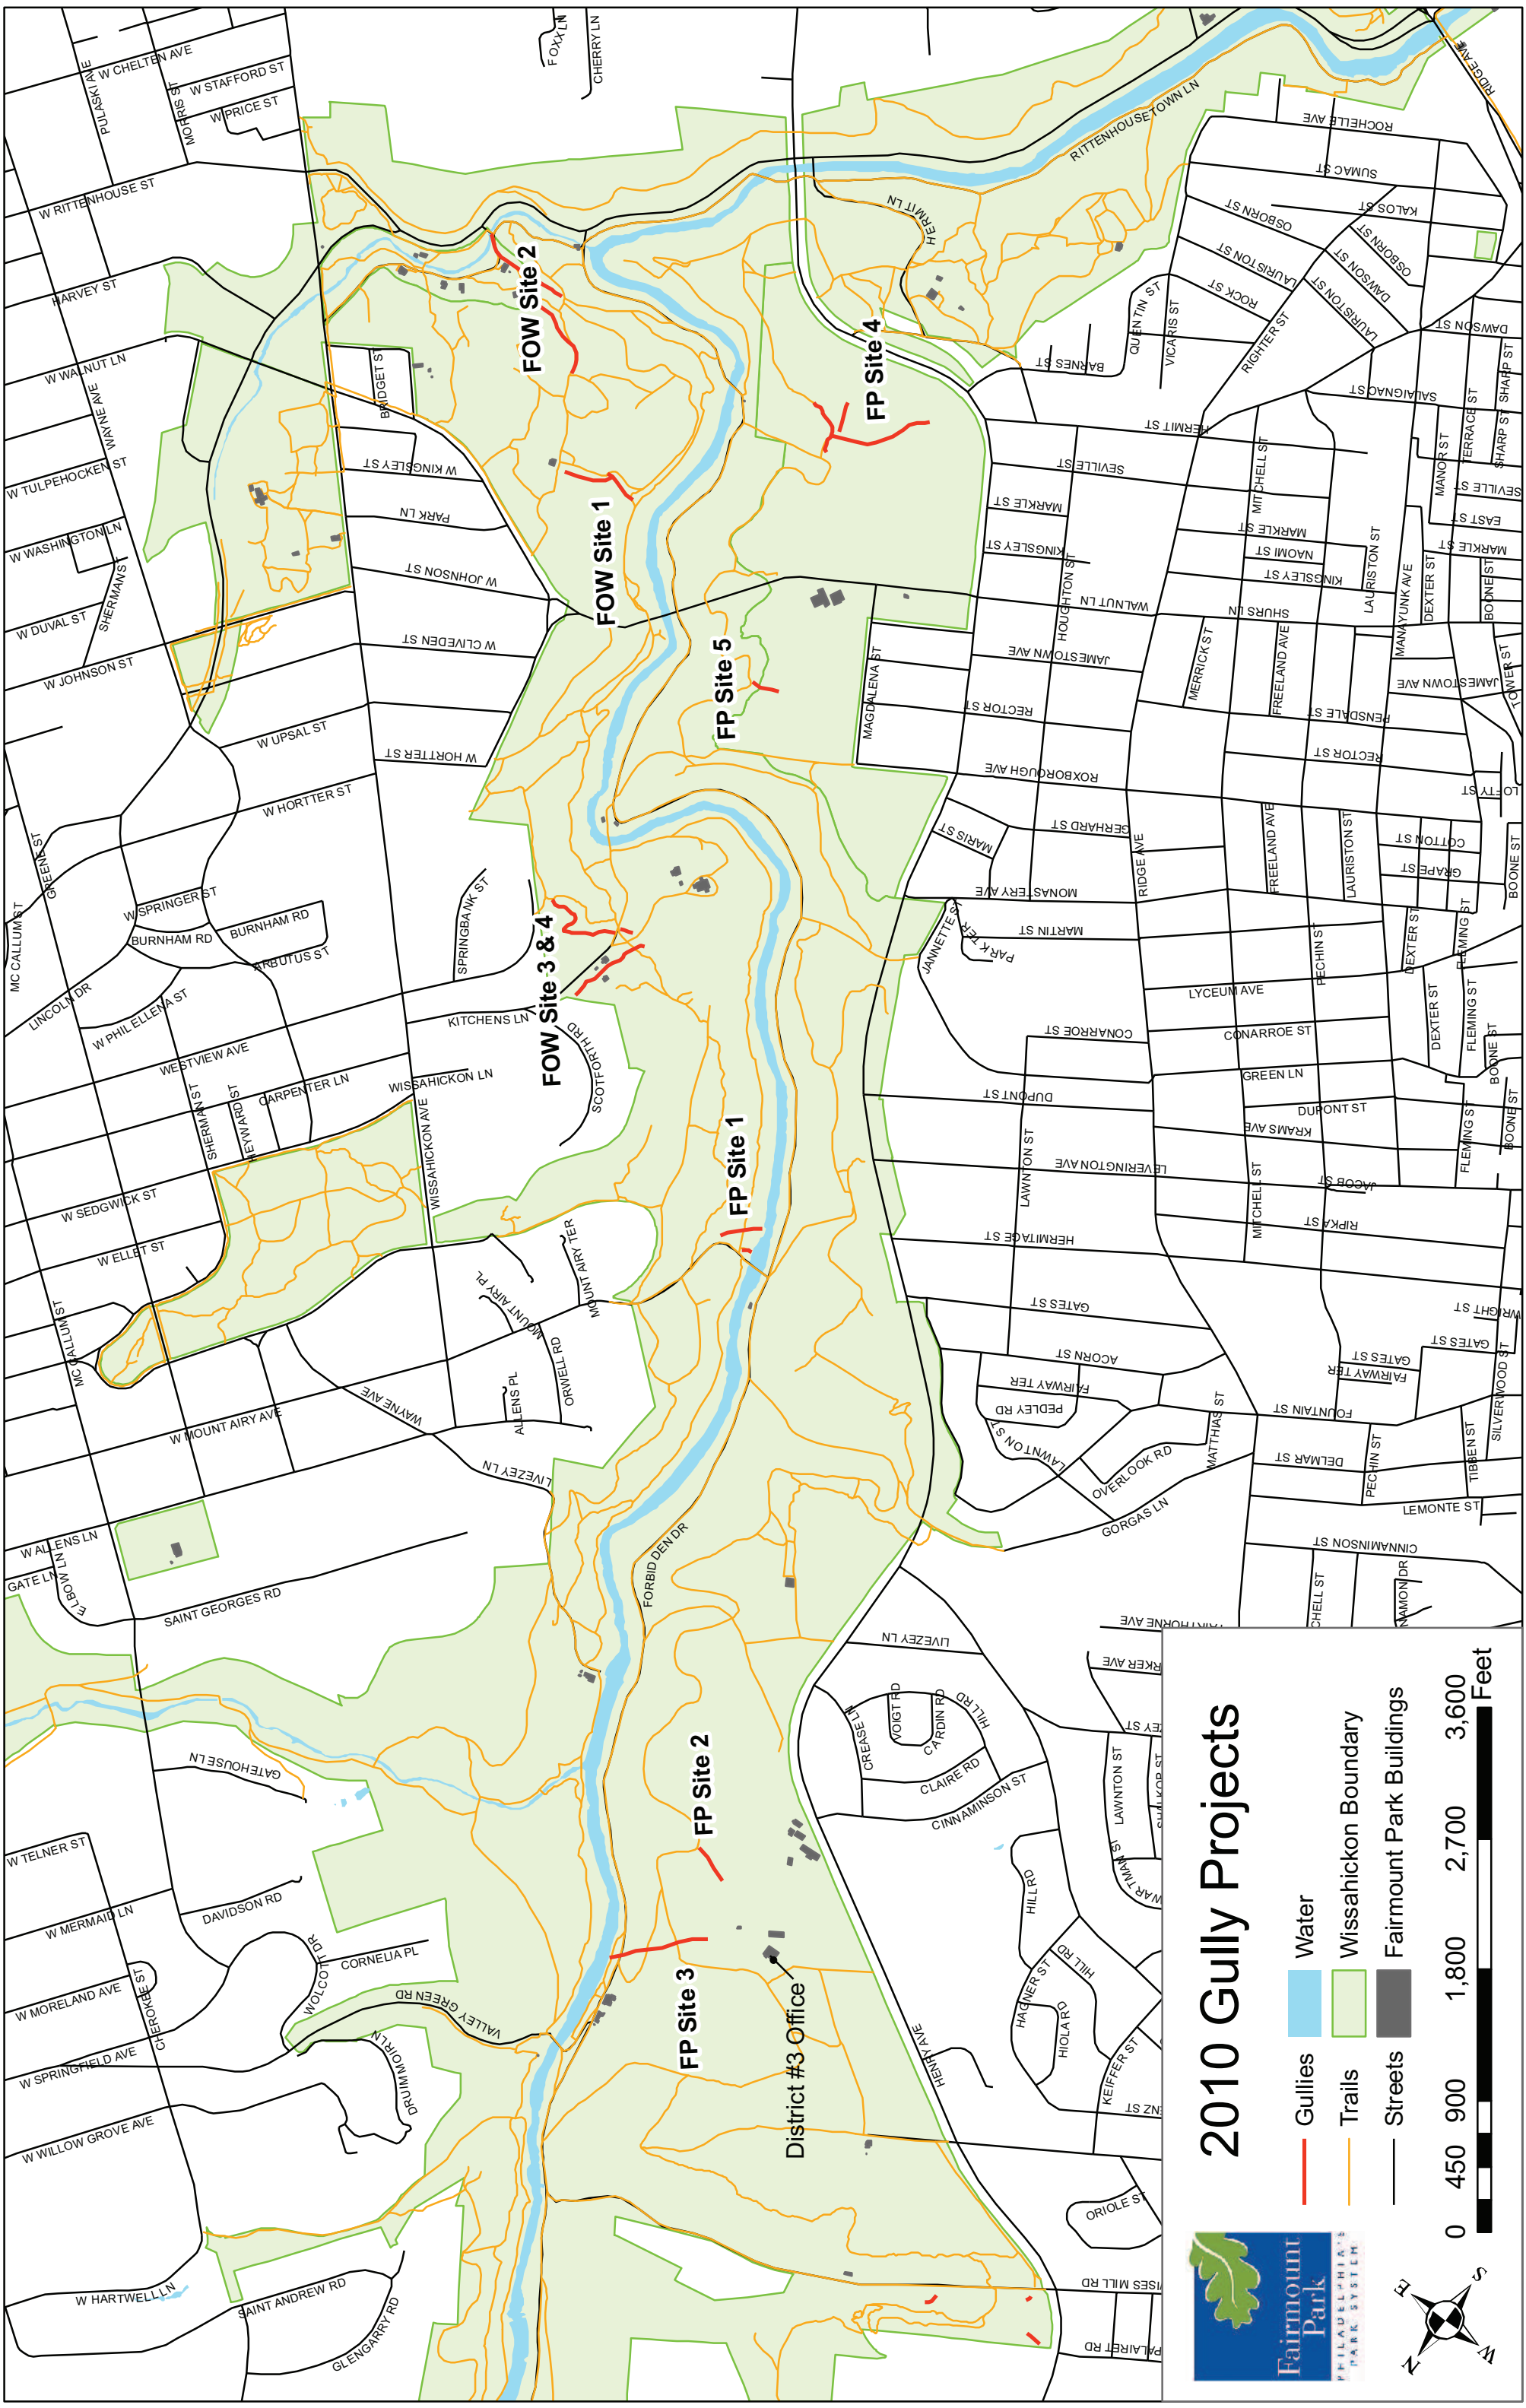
2010 Gully Projects

Gullies
Trails
Streets
Water
Wissahickon Boundary
Fairmount Park Buildings

0 450 900 1,800 2,700 3,600 Feet

Fairmount Park
PHILADELPHIA'S PARK SYSTEM

N E S W

FOW Site 1
FOW Site 2
FOW Site 3 & 4
FP Site 1
FP Site 2
FP Site 3
FP Site 4
FP Site 5
District #3 Office

W CHELTEN AVE
PULASKI AVE
W STAFFORD ST
MORRIS ST
W PRICE ST
W RITTENHOUSE ST
HARVEY ST
W WALNUT LN
WAYNE AVE
W TULPEHOCKEN ST
W WASHINGTON LN
SHERMAN ST
W DUVAL ST
W JOHNSON ST
BRIDGET ST
W KINGSLEY ST
PARK LN
W JOHNSON ST
W CLIVEDEN ST
W UPSAL ST
W HORTTER ST
W HORTTER ST
W SPRINGER ST
BURNHAM RD
BURNHAM RD
ARBUTUS ST
MC CALLUM ST
GREENE ST
LINCOLN DR
W PHIL ELLENA ST
WESTVIEW AVE
SHERMAN ST
HEYWARD ST
CARPENTER LN
WISSAHICKON LN
WISSAHICKON AVE
KITCHENS LN
SPRINGBANK ST
SCOTFORTH RD
W SEDGWICK ST
W ELLET ST
MC CALLUM ST
MOUNT AIRY PL
MOUNT AIRY TER
ORWELL RD
ALLENS PL
WAYNE AVE
W MOUNT AIRY AVE
LIVEZEY LN
W ALLENS LN
GATE LN
ELBOW LN
SAINT GEORGES RD
FORBIDDEN DR
GATEHOUSE LN
W TELNER ST
W MERMAID LN
DAVIDSON RD
W MORELAND AVE
CHEROKEE ST
WOLCOTT DR
CORNELIA PL
VALLEY GREEN RD
DRUMMOIRLN
W SPRINGFIELD AVE
W WILLOW GROVE AVE
W HARTWELL LN
SAINT ANDREW RD
GLENGARRY RD
FOXX LN
CHERRY LN
RITTENHOUSETOWN LN
HERMIT LN
RIDGE AVE
ROCHELLE AVE
SUMAC ST
KALOS ST
OSBORN ST
OSBORN ST
DAWSON ST
LAURISTON ST
LAURISTON ST
ROCK ST
QUENTIN ST
VICARIS ST
RIGHTER ST
BARNES ST
DAWSON ST
SHARP ST
SALAIGNAC ST
TERRACE ST
SHARP ST
HERMIT ST
SEVILLE ST
MITCHELL ST
MANOR ST
SEVILLE ST
MARKLE ST
MARKLE ST
EAST ST
KINGSLEY ST
HOUGHTON ST
NIMOY ST
KINGSLEY ST
LAURISTON ST
MARKLE ST
WALNUT LN
SHURS LN
MANAYUNK AVE
DEXTER ST
BOONE ST
JAMESTOWN AVE
MERRICK ST
FREELAND AVE
TOWER ST
MAGDALENA ST
RECTOR ST
RENSDALE ST
JAMESTOWN AVE
ROXBOROUGH AVE
RECTOR ST
LOFTY ST
MARIS ST
GERHARD ST
RIDGE AVE
FREELAND AVE
LAURISTON ST
COTTON ST
GRAPE ST
BOONE ST
MONASTERY AVE
JANNETTE ST
PARK TER
MARTIN ST
PECHIN ST
DEXTER ST
FLEMING ST
LYCEUM AVE
CONARROE ST
CONARROE ST
DEXTER ST
FLEMING ST
BOONE ST
GREEN LN
DUPONT ST
DUPONT ST
KRAMS AVE
LAWNTON ST
LEVERINGTON AVE
FLEMING ST
BOONE ST
JACOB ST
MITCHELL ST
HERMITAGE ST
RIPKA ST
GATES ST
WRIGHT ST
ACORN ST
GATES ST
GATES ST
FAIRWAY TER
FAIRWAY TER
PEDLEY RD
SILVERWOOD ST
FOUNTAIN ST
LAWNTON ST
MATTHIAS ST
OVERLOOK RD
DELMAR ST
PECHIN ST
TIBBEN ST
LEMONTE ST
GORGAS LN
CINNAMINSON ST
MITCHELL ST
NAMON DR
LIVEZEY LN
PARKER AVE
CREASE LN
VOIGT RD
CARDIN RD
HILL RD
CLAIRE RD
CINNAMINSON ST
LAWNTON ST
HILL RD
HILL RD
HAGNER ST
HIOLA RD
KEIFFER ST
HENRY AVE
ORIOLE ST
MILL RD
FALRIRET RD